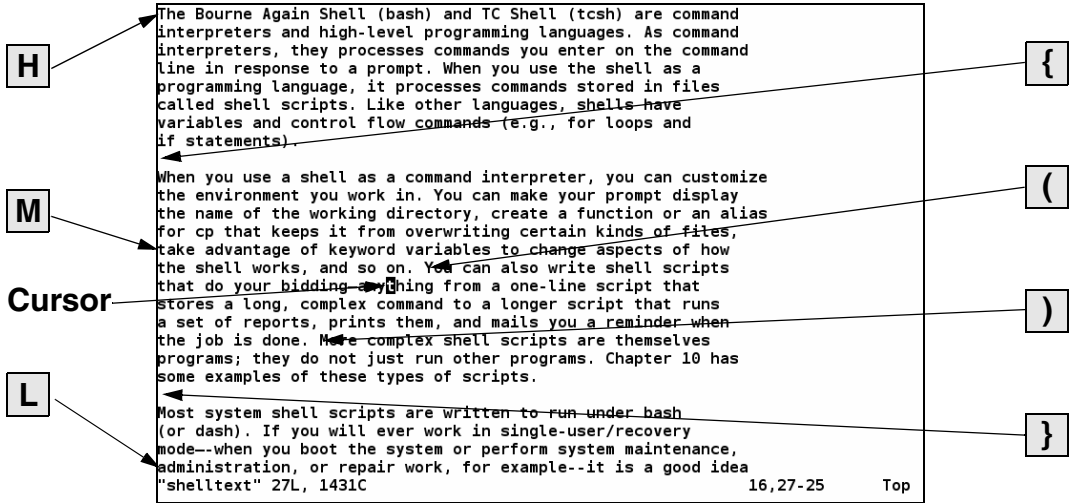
H

M

Cursor

L

{

(

)

}

The Bourne Again Shell (bash) and TC Shell (tcsh) are command interpreters and high-level programming languages. As command interpreters, they processes commands you enter on the command line in response to a prompt. When you use the shell as a programming language, it processes commands stored in files called shell scripts. Like other languages, shells have variables and control flow commands (e.g., for loops and if statements).

When you use a shell as a command interpreter, you can customize the environment you work in. You can make your prompt display the name of the working directory, create a function or an alias for cp that keeps it from overwriting certain kinds of files, take advantage of keyword variables to change aspects of how the shell works, and so on. You can also write shell scripts that do your bidding anything from a one-line script that stores a long, complex command to a longer script that runs a set of reports, prints them, and mails you a reminder when the job is done. More complex shell scripts are themselves programs; they do not just run other programs. Chapter 10 has some examples of these types of scripts.

Most system shell scripts are written to run under bash (or dash). If you will ever work in single-user/recovery mode--when you boot the system or perform system maintenance, administration, or repair work, for example--it is a good idea

"shelltext" 27L, 1431C 16,27-25 Top